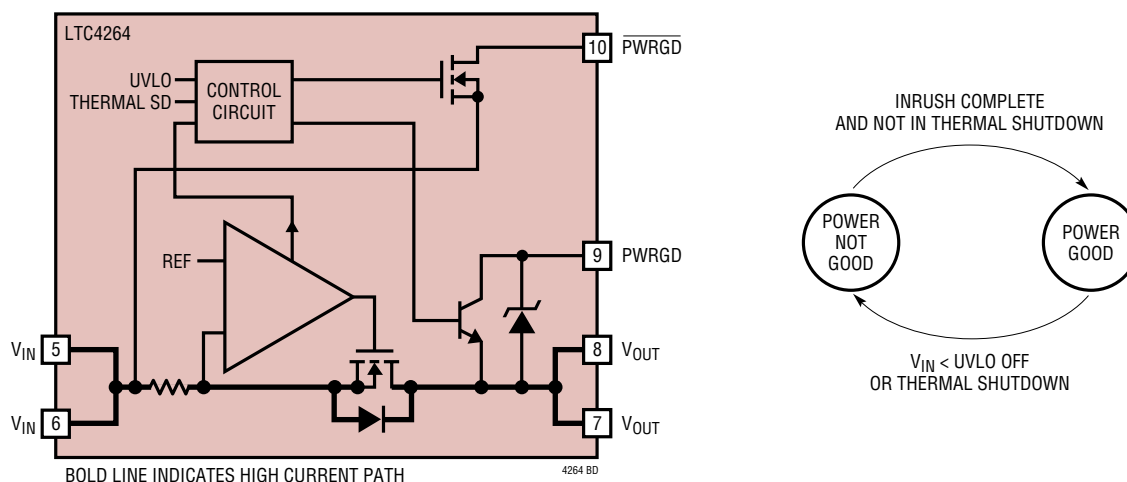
LTC4264

UVLO
THERMAL SD

CONTROL CIRCUIT

10 $\overline{\text{PWRGD}}$

REF

9 PWRGD

$V_{IN}$ 5

$V_{IN}$ 6

8 $V_{OUT}$

7 $V_{OUT}$

BOLD LINE INDICATES HIGH CURRENT PATH

4264 BD

INRUSH COMPLETE AND NOT IN THERMAL SHUTDOWN

POWER NOT GOOD

POWER GOOD

$V_{IN}$ < UVLO OFF OR THERMAL SHUTDOWN